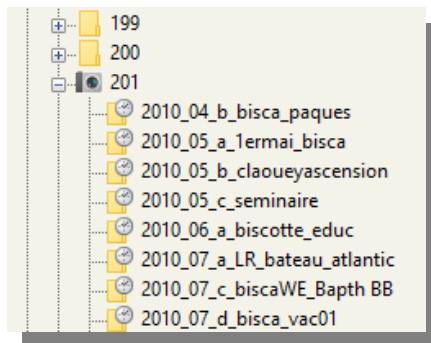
199
200
201
2010_04_b_bisca_paques
2010_05_a_1ermai_bisca
2010_05_b_claoueyascension
2010_05_c_seminaire
2010_06_a_biscotte_educ
2010_07_a_LR_bateau_atlantic
2010_07_c_biscaWE_Bapth BB
2010_07_d_bisca_vac01